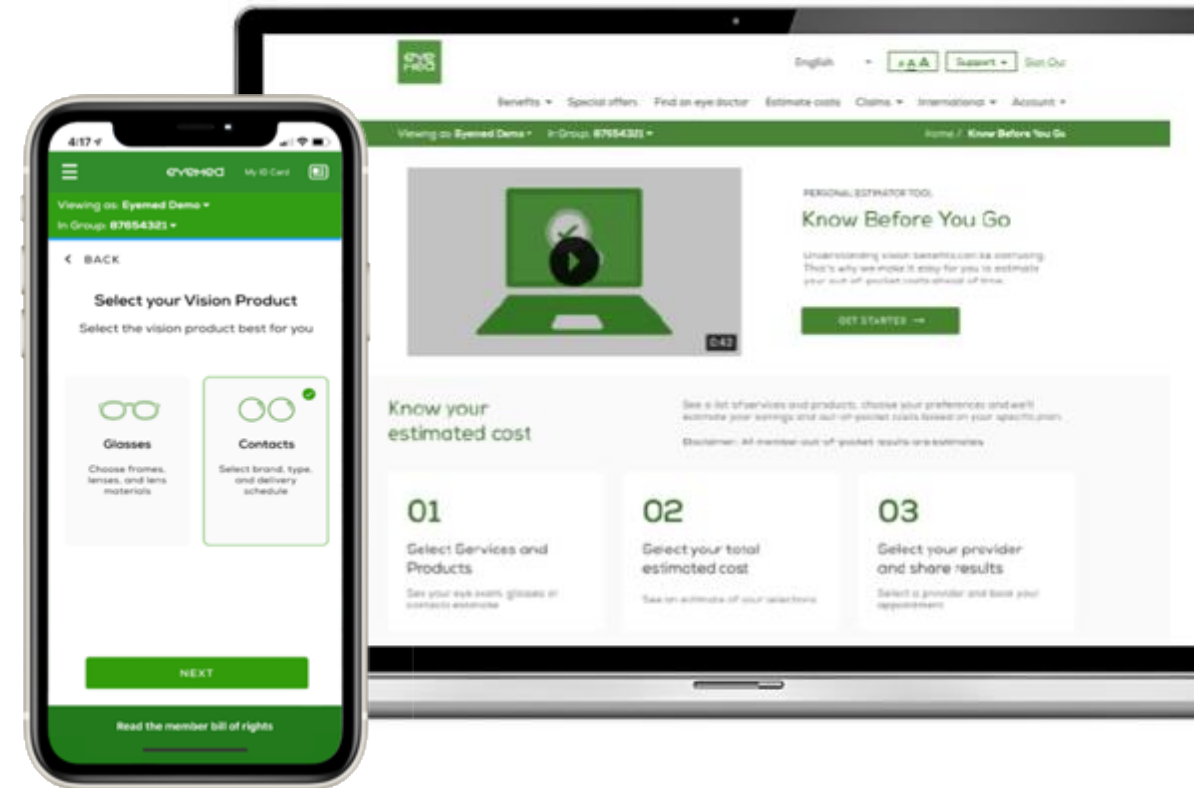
4:17

eyemed My ID Card

Viewing as: Eyemed Demo ▾

In Group: 87654321 ▾

< BACK

Select your Vision Product

Select the vision product best for you

Glasses

Choose frames, lenses, and lens materials

Contacts

Select brand, type, and delivery schedule

NEXT

Read the member bill of rights

eye med

English ▾ A A A Support ▾ Sign Out

Benefits ▾ Special offers Find an eye doctor Estimate costs Claims ▾ International ▾ Account ▾

Viewing as: Eyemed Demo ▾ In Group: 87654321 ▾ Home / Know Before You Go

0:42

PERSONAL ESTIMATOR TOOL

Know Before You Go

Understanding vision benefits can be confusing. That's why we make it easy for you to estimate your out-of-pocket costs ahead of time.

GET STARTED →

Know your estimated cost

See a list of services and products, choose your preferences and we'll estimate your savings and out-of-pocket costs based on your specific plan.

Disclaimer: All member out-of-pocket results are estimates.

01

Select Services and Products

See your eye exam, glasses or contacts estimate

02

Select your total estimated cost

See an estimate of your selections

03

Select your provider and share results

Select a provider and book your appointment